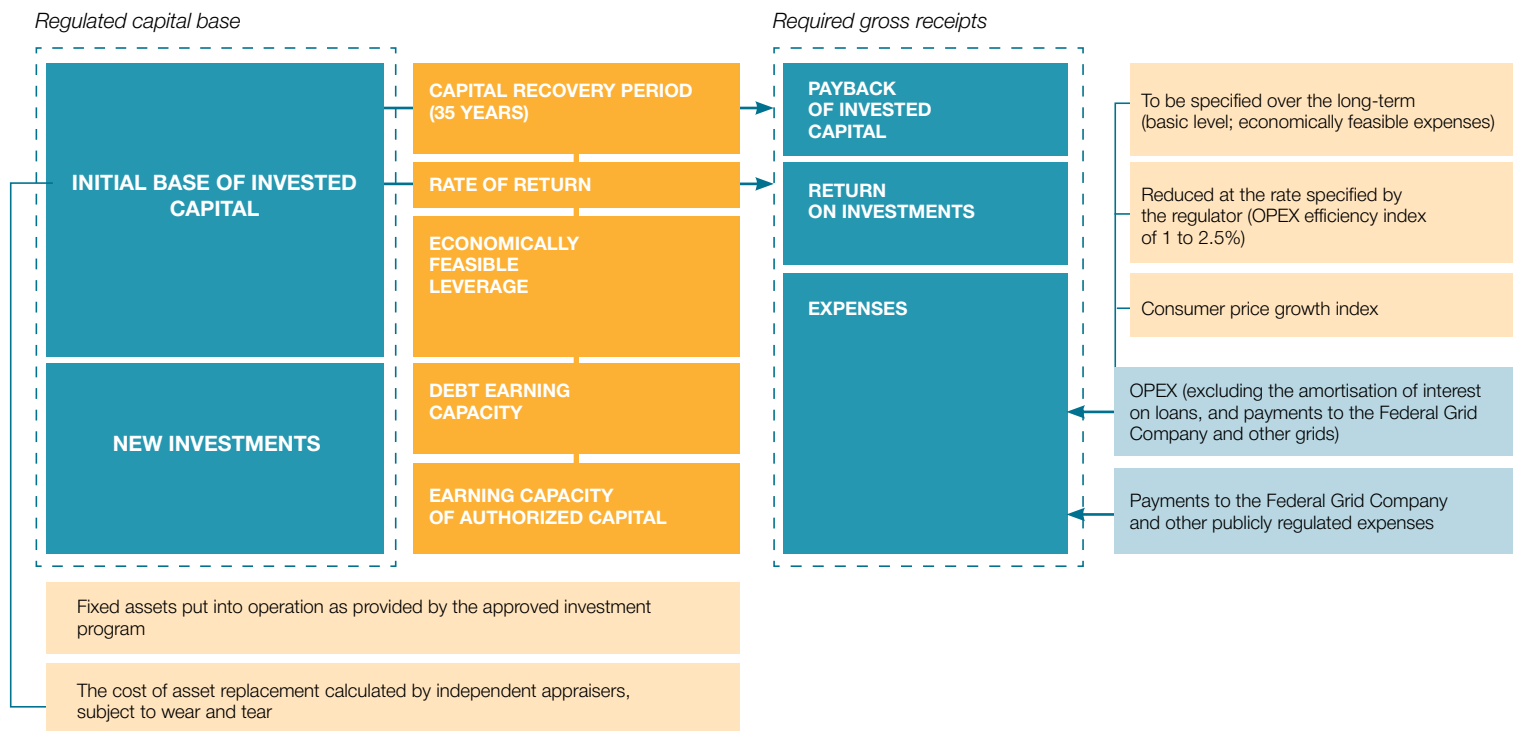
Regulated capital base

INITIAL BASE OF INVESTED CAPITAL

NEW INVESTMENTS

CAPITAL RECOVERY PERIOD (35 YEARS)

RATE OF RETURN

ECONOMICALLY FEASIBLE LEVERAGE

DEBT EARNING CAPACITY

EARNING CAPACITY OF AUTHORIZED CAPITAL

Required gross receipts

PAYBACK OF INVESTED CAPITAL

RETURN ON INVESTMENTS

EXPENSES

To be specified over the long-term (basic level; economically feasible expenses)

Reduced at the rate specified by the regulator (OPEX efficiency index of 1 to 2.5%)

Consumer price growth index

OPEX (excluding the amortisation of interest on loans, and payments to the Federal Grid Company and other grids)

Payments to the Federal Grid Company and other publicly regulated expenses

Fixed assets put into operation as provided by the approved investment program

The cost of asset replacement calculated by independent appraisers, subject to wear and tear